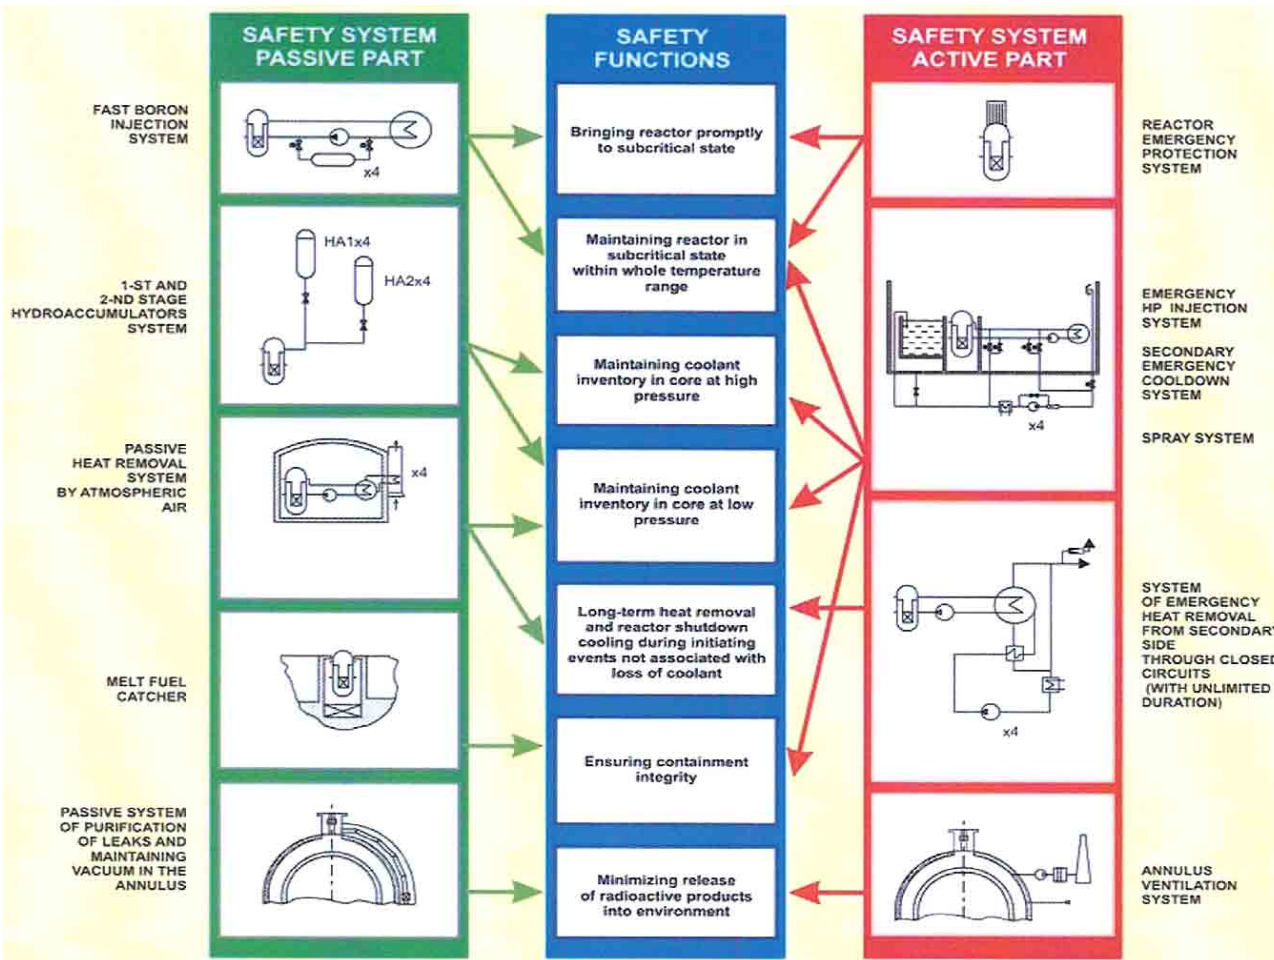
SAFETY SYSTEM PASSIVE PART

SAFETY FUNCTIONS

SAFETY SYSTEM ACTIVE PART

FAST BORON INJECTION SYSTEM

x4

Bringing reactor promptly to subcritical state

REACTOR EMERGENCY PROTECTION SYSTEM

HA1x4

HA2x4

1-ST AND 2-ND STAGE HYDROACCUMULATORS SYSTEM

Maintaining reactor in subcritical state within whole temperature range

6

EMERGENCY HP INJECTION SYSTEM

SECONDARY EMERGENCY COOLDOWN SYSTEM

Maintaining coolant inventory in core at high pressure

x4

SPRAY SYSTEM

PASSIVE HEAT REMOVAL SYSTEM BY ATMOSPHERIC AIR

x4

Maintaining coolant inventory in core at low pressure

SYSTEM OF EMERGENCY HEAT REMOVAL FROM SECONDAR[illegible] SIDE THROUGH CLOSE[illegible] CIRCUITS (WITH UNLIMITED DURATION)

Long-term heat removal and reactor shutdown cooling during initiating events not associated with loss of coolant

MELT FUEL CATCHER

x4

Ensuring containment integrity

PASSIVE SYSTEM OF PURIFICATION OF LEAKS AND MAINTAINING VACUUM IN THE ANNULUS

Minimizing release of radioactive products into environment

ANNULUS VENTILATION SYSTEM